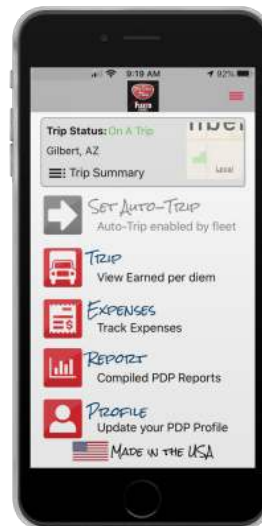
9:19 AM
92%
Trip Status: On A Trip
Gilbert, AZ
Trip Summary
Set Auto-Trip
Auto-Trip enabled by fleet
Trip
View Earned per diem
Expenses
Track Expenses
Report
Compiled PDP Reports
Profile
Update your PDP Profile
Made in the USA